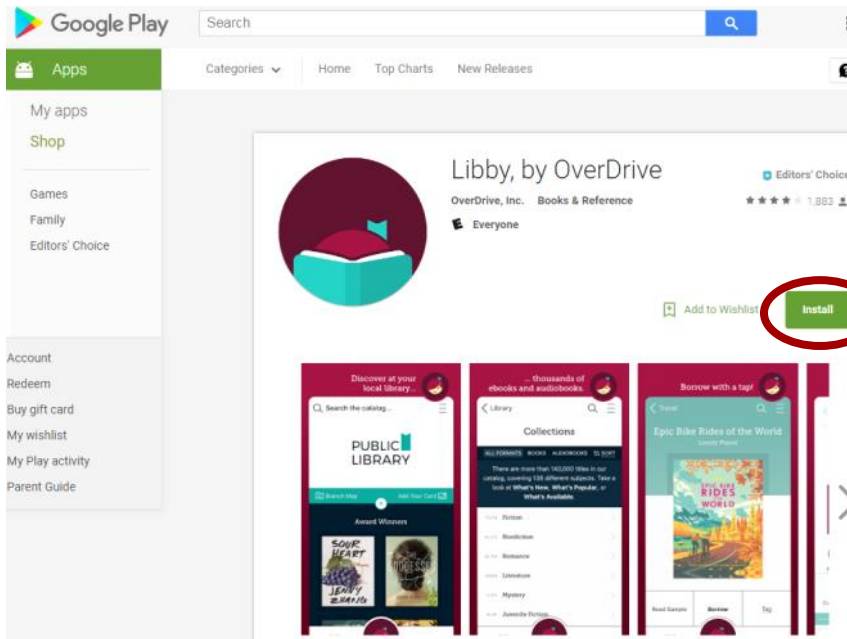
Google Play

Search

Apps

Categories

Home

Top Charts

New Releases

My apps

Shop

Games

Family

Editors' Choice

Account

Redeem

Buy gift card

My wishlist

My Play activity

Parent Guide

Libby, by OverDrive

Editors' Choice

OverDrive, Inc.

Books & Reference

1,883

Everyone

Add to Wishlist

Install

Discover at your local library...

Search the catalog...

PUBLIC LIBRARY

Search Map

Add Your Card

Award Winners

SOUR HEART

JENNY ZHANG

... thousands of ebooks and audiobooks.

Library

Collections

ALL FORMATS

BOOKS

AUDIOBOOKS

SORT

There are more than 140,000 titles in our catalog, covering 135 different subjects. Take a look at What's New, What's Popular, or What's Available.

Fiction

Nonfiction

Romance

Literature

Mystery

Juvenile Fiction

Borrow with a tap!

Travel

Epic Bike Rides of the World

Lonely Planet

EPIC BIKE RIDES OF THE WORLD

Read Sample

Borrow

Tag